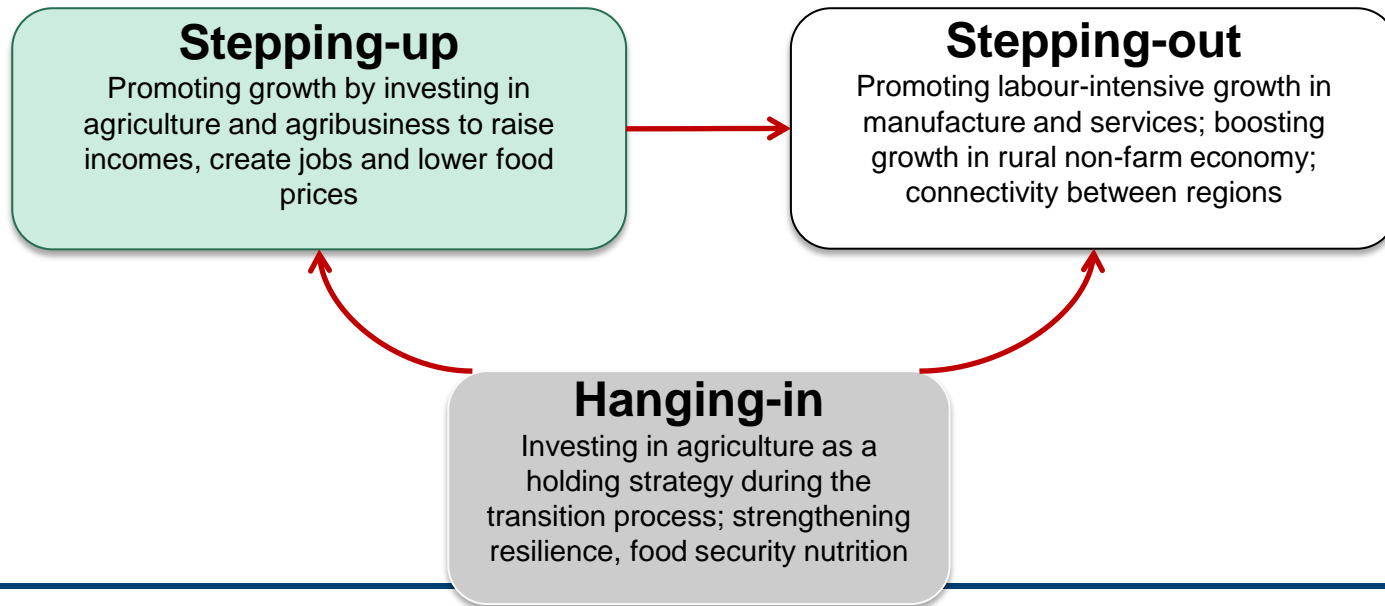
Stepping-up
Promoting growth by investing in agriculture and agribusiness to raise incomes, create jobs and lower food prices

Stepping-out
Promoting labour-intensive growth in manufacture and services; boosting growth in rural non-farm economy; connectivity between regions

Hanging-in
Investing in agriculture as a holding strategy during the transition process; strengthening resilience, food security nutrition